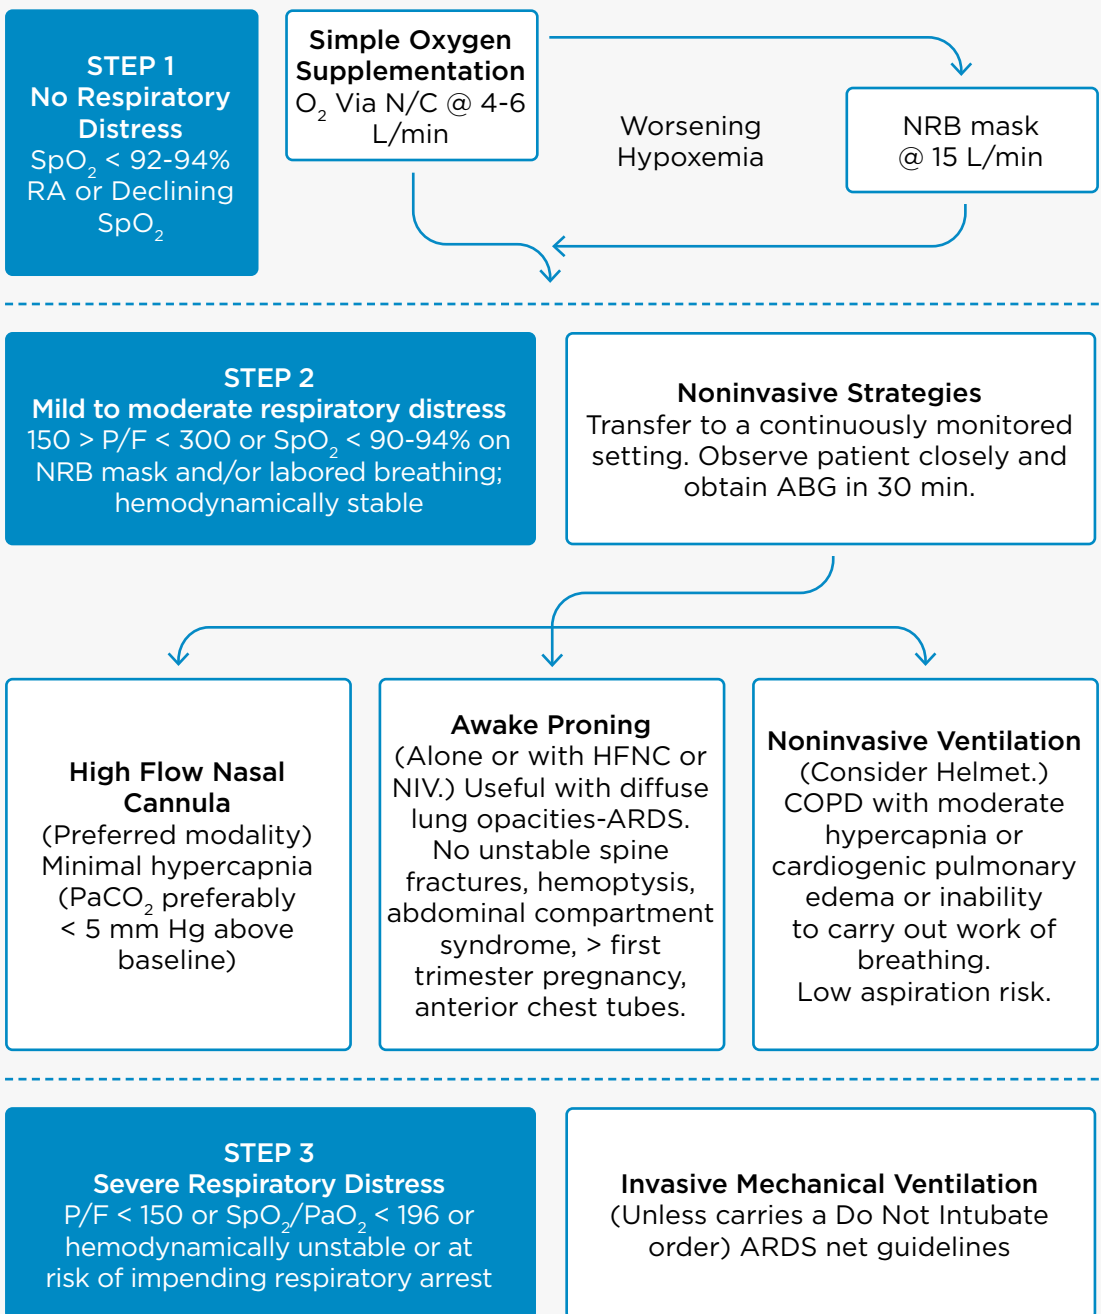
STEP 1
No Respiratory Distress
$SpO_2$ < 92-94% RA or Declining $SpO_2$

Simple Oxygen Supplementation
$O_2$ Via N/C @ 4-6 L/min

Worsening Hypoxemia

NRB mask @ 15 L/min

STEP 2
Mild to moderate respiratory distress
150 > P/F < 300 or $SpO_2$ < 90-94% on NRB mask and/or labored breathing; hemodynamically stable

Noninvasive Strategies
Transfer to a continuously monitored setting. Observe patient closely and obtain ABG in 30 min.

High Flow Nasal Cannula
(Preferred modality) Minimal hypercapnia ($PaCO_2$ preferably < 5 mm Hg above baseline)

Awake Proning
(Alone or with HFNC or NIV.) Useful with diffuse lung opacities-ARDS. No unstable spine fractures, hemoptysis, abdominal compartment syndrome, > first trimester pregnancy, anterior chest tubes.

Noninvasive Ventilation
(Consider Helmet.) COPD with moderate hypercapnia or cardiogenic pulmonary edema or inability to carry out work of breathing. Low aspiration risk.

STEP 3
Severe Respiratory Distress
P/F < 150 or $SpO_2/PaO_2$ < 196 or hemodynamically unstable or at risk of impending respiratory arrest

Invasive Mechanical Ventilation
(Unless carries a Do Not Intubate order) ARDS net guidelines